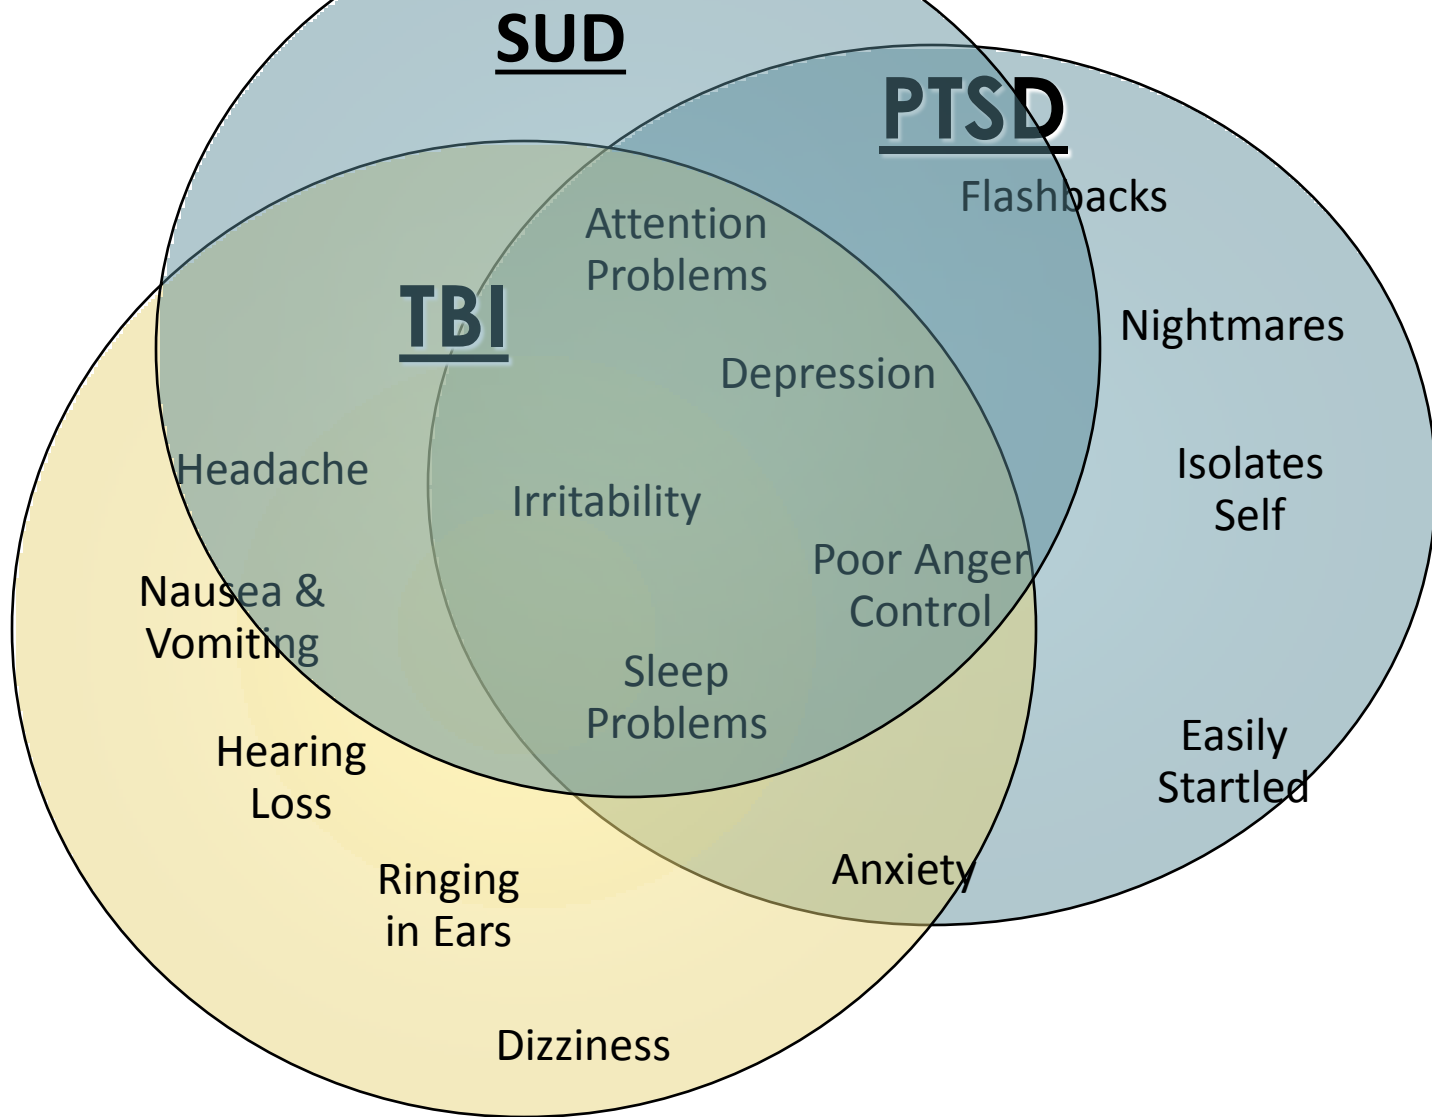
SUD

PTSD

Flashbacks

Attention Problems

TBI

Nightmares

Depression

Isolates Self

Headache

Irritability

Poor Anger Control

Nausea & Vomiting

Sleep Problems

Easily Startled

Hearing Loss

Ringing in Ears

Anxiety

Dizziness